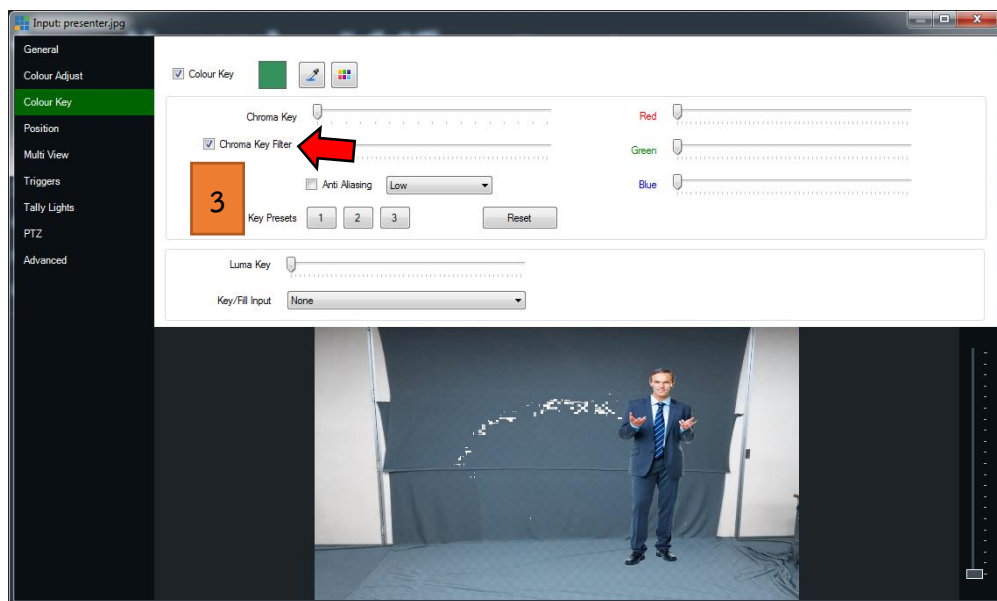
Input: presenter.jpg

General
Colour Adjust
Colour Key
Position
Multi View
Triggers
Tally Lights
PTZ
Advanced

Colour Key

Chroma Key
Chroma Key Filter
Anti Aliasing Low
3
Key Presets 1 2 3
Reset

Red
Green
Blue

Luma Key
Key/Fill Input None